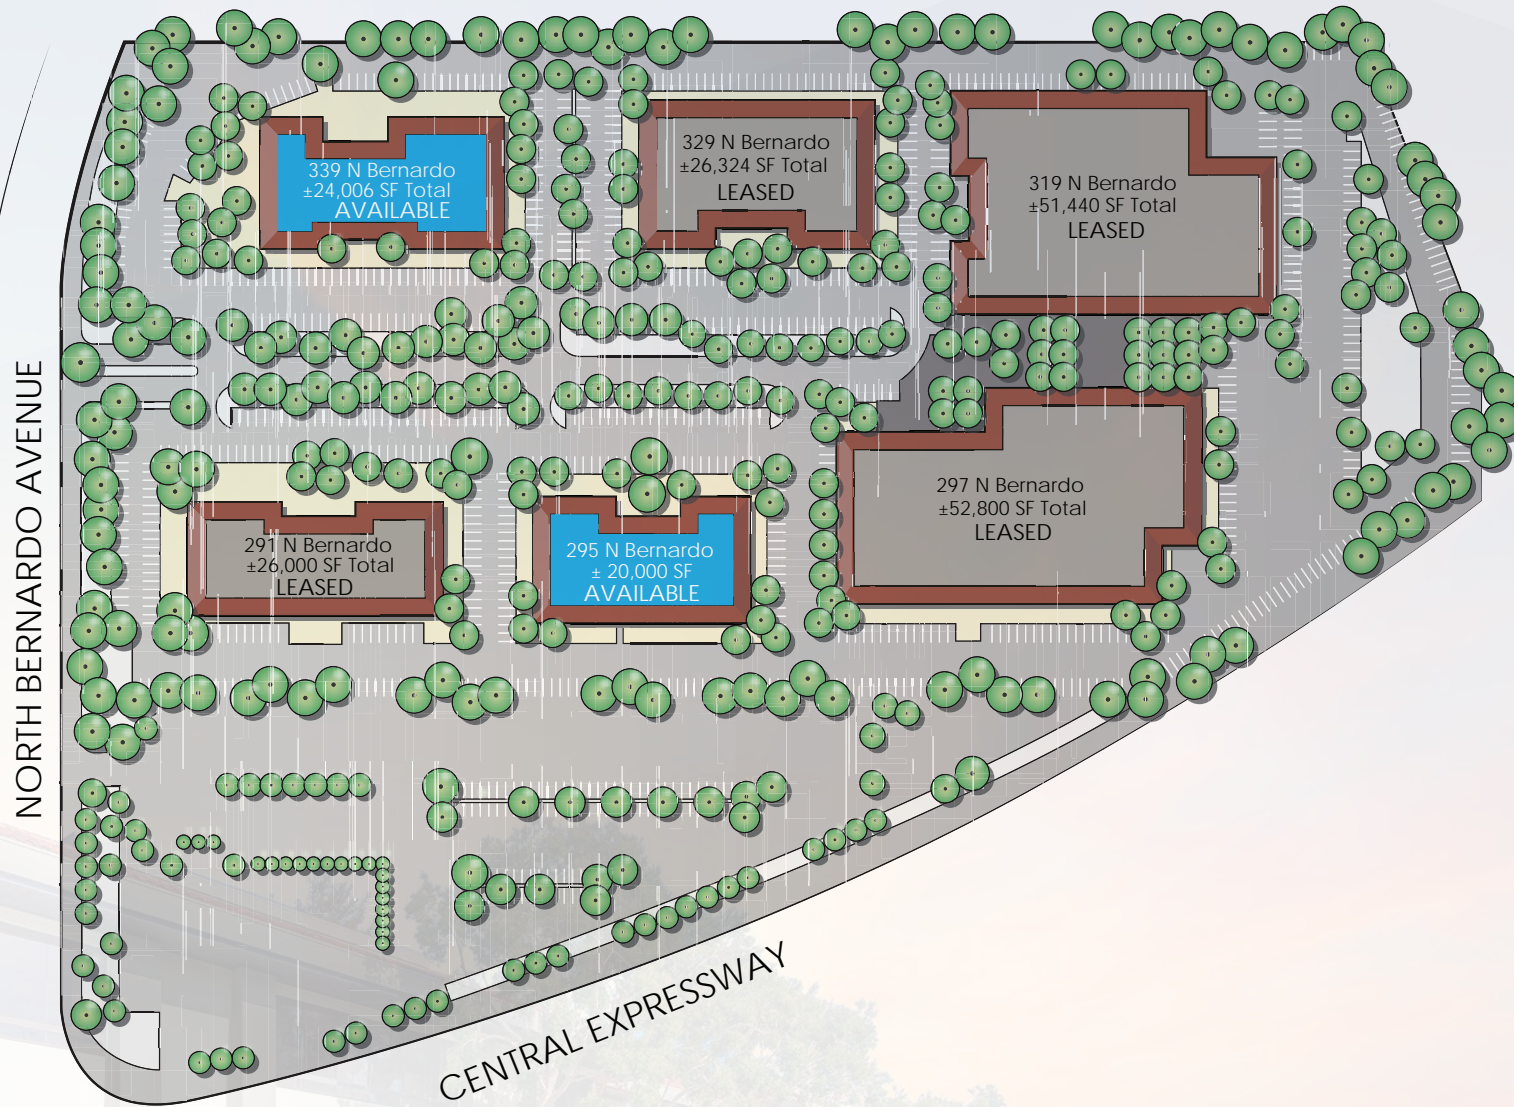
339 N Bernardo
±24,006 SF Total
AVAILABLE

329 N Bernardo
±26,324 SF Total
LEASED

319 N Bernardo
±51,440 SF Total
LEASED

NORTH BERNARDO AVENUE

297 N Bernardo
±52,800 SF Total
LEASED

291 N Bernardo
±26,000 SF Total
LEASED

295 N Bernardo
± 20,000 SF
AVAILABLE

CENTRAL EXPRESSWAY